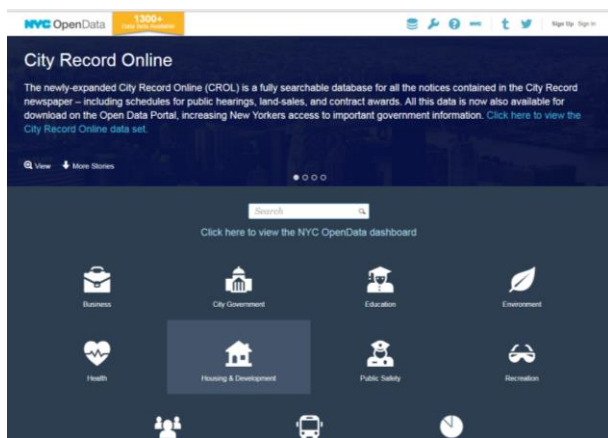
NYC OpenData 1300+ Data Sets Available

Sign Up Sign In

City Record Online

The newly-expanded City Record Online (CROL) is a fully searchable database for all the notices contained in the City Record newspaper – including schedules for public hearings, land-sales, and contract awards. All this data is now also available for download on the Open Data Portal, increasing New Yorkers access to important government information. Click here to view the City Record Online data set.

View More Stories

Search

Click here to view the NYC OpenData dashboard

Business

City Government

Education

Environment

Health

Housing & Development

Public Safety

Recreation